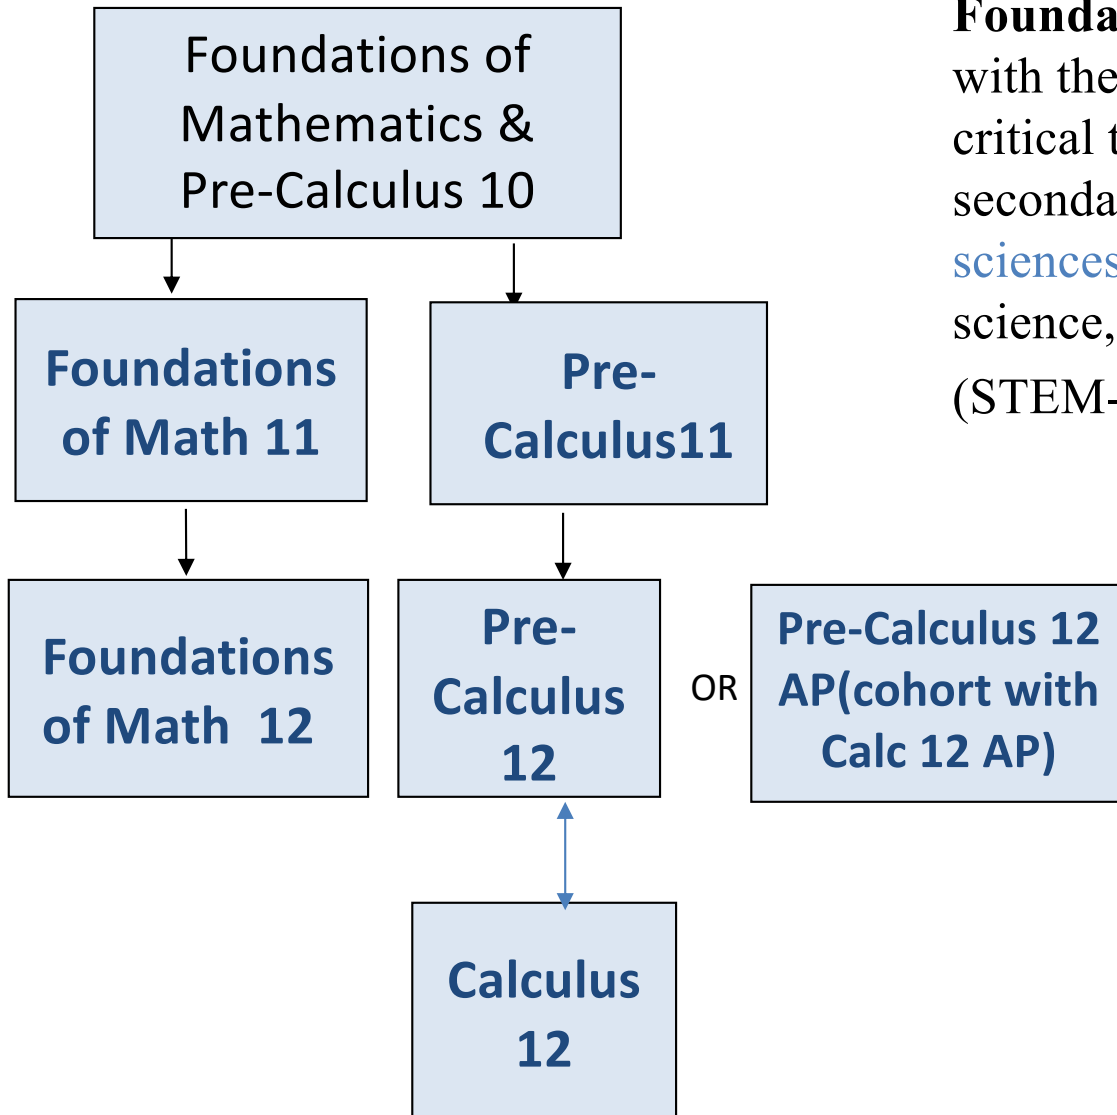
Foundations of Mathematics & Pre-Calculus 10

Foundations of Math 11

Pre-Calculus11

Foundations of Math 12

Pre-Calculus 12

OR

Pre-Calculus 12 AP(cohort with Calc 12 AP)

Calculus 12

Founda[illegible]
with the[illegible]
critical t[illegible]
seconda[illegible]
sciences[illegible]
science,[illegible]
(STEM-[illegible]